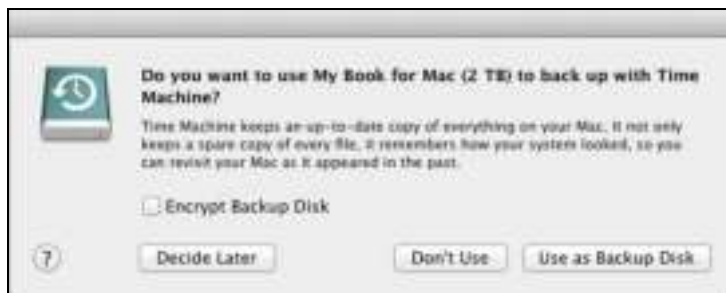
Do you want to use My Book for Mac (2 TB) to back up with Time Machine?

Time Machine keeps an up-to-date copy of everything on your Mac. It not only keeps a spare copy of every file, it remembers how your system looked, so you can revisit your Mac as it appeared in the past.

Encrypt Backup Disk

?

Decide Later

Don't Use

Use as Backup Disk